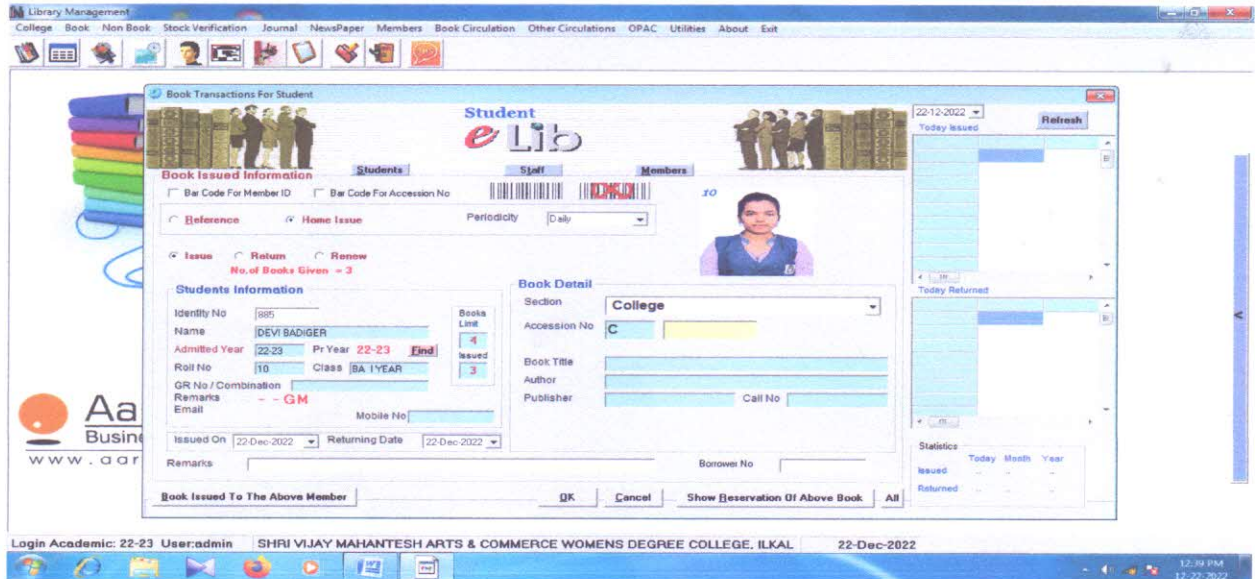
Library Management

College Book Non Book Stock Verification Journal NewsPaper Members Book Circulation Other Circulations OPAC Utilities About Exit

Book Transactions For Student

Student
e Lib

22-12-2022
Today Issued
Refresh

Book Issued Information
Students Staff Members

Bar Code For Member ID Bar Code For Accession No

10

Reference Home Issue Periodicity Daily

Issue Return Renew
No.of Books Given = 3

Students Information
Identity No 885
Name DEVI BADIGER
Admitted Year 22-23 Pr Year 22-23 Find
Roll No 10 Class BA I YEAR
GR No / Combination
Remarks - - GM
Email
Mobile No

Books Limit 4
Issued 3

Book Detail
Section College
Accession No C
Book Title
Author
Publisher Call No

Today Returned

Issued On 22-Dec-2022 Returning Date 22-Dec-2022

Remarks Borrower No

Statistics
Today Month Year
Issued - - -
Returned - - -

Book Issued To The Above Member OK Cancel Show Reservation Of Above Book All

Aa
Busine
www.aar

Login Academic: 22-23 User:admin SHRI VIJAY MAHANTESH ARTS & COMMERCE WOMENS DEGREE COLLEGE, ILKAL 22-Dec-2022

12:39 PM
12-22-2022